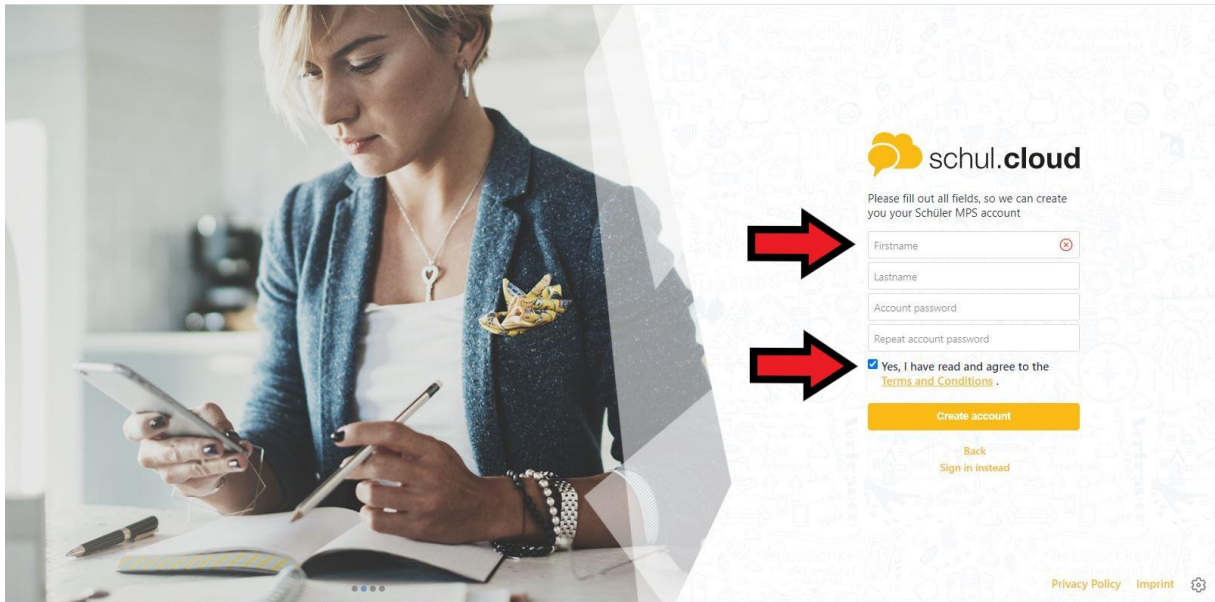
schul.cloud

Please fill out all fields, so we can create you your Schüler MPS account

Firstname

Lastname

Account password

Repeat account password

Yes, I have read and agree to the Terms and Conditions .

Create account

Back

Sign in instead

Privacy Policy Imprint